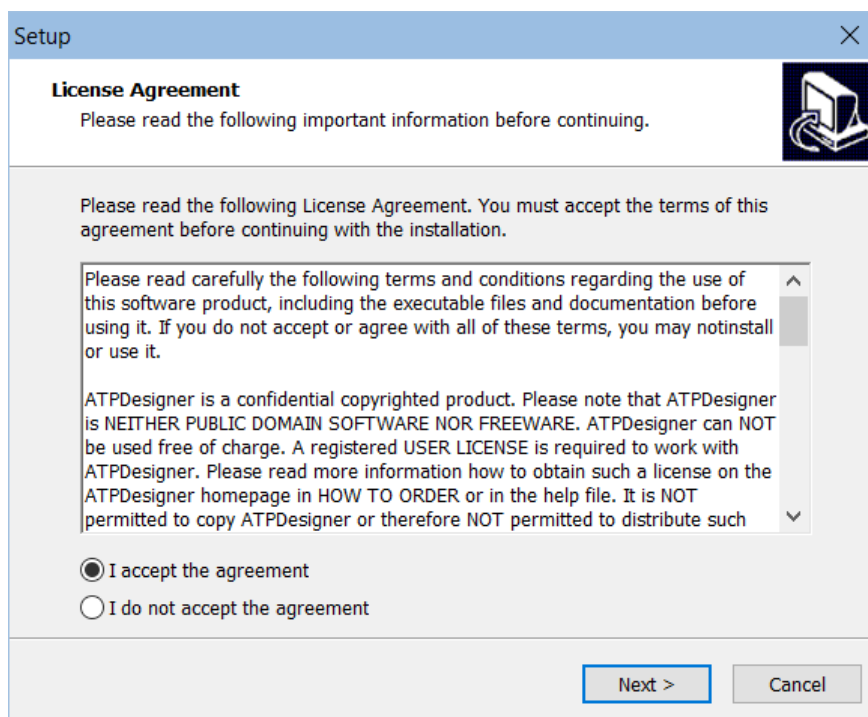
Setup

License Agreement
Please read the following important information before continuing.

Please read the following License Agreement. You must accept the terms of this agreement before continuing with the installation.

Please read carefully the following terms and conditions regarding the use of this software product, including the executable files and documentation before using it. If you do not accept or agree with all of these terms, you may notinstall or use it.

ATPDesigner is a confidential copyrighted product. Please note that ATPDesigner is NEITHER PUBLIC DOMAIN SOFTWARE NOR FREEWARE. ATPDesigner can NOT be used free of charge. A registered USER LICENSE is required to work with ATPDesigner. Please read more information how to obtain such a license on the ATPDesigner homepage in HOW TO ORDER or in the help file. It is NOT permitted to copy ATPDesigner or therefore NOT permitted to distribute such

I accept the agreement
I do not accept the agreement

Next >
Cancel